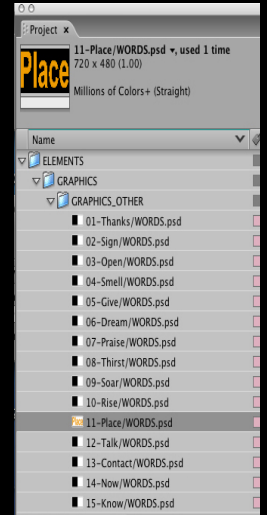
Project ×

Place

11-Place/WORDS.psd ▾, used 1 time
720 x 480 (1.00)

Millions of Colors+ (Straight)

Name

ELEMENTS
GRAPHICS
GRAPHICS_OTHER
01-Thanks/WORDS.psd
02-Sign/WORDS.psd
03-Open/WORDS.psd
04-Smell/WORDS.psd
05-Give/WORDS.psd
06-Dream/WORDS.psd
07-Praise/WORDS.psd
08-Thirst/WORDS.psd
09-Soar/WORDS.psd
10-Rise/WORDS.psd
11-Place/WORDS.psd
12-Talk/WORDS.psd
13-Contact/WORDS.psd
14-Now/WORDS.psd
15-Know/WORDS.psd